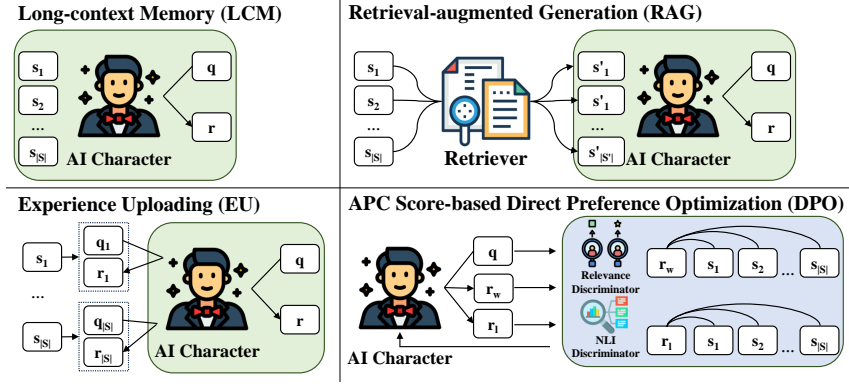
Long-context Memory (LCM)

$s_1$
$s_2$
...
$s_{|S|}$
q
r
AI Character

Retrieval-augmented Generation (RAG)

$s_1$
$s_2$
...
$s_{|S|}$
Retriever
$s'_1$
$s'_1$
...
$s'_{|S'|}$
q
r
AI Character

Experience Uploading (EU)

$s_1$
...
$s_{|S|}$
$q_1$
$r_1$
$q_{|S|}$
$r_{|S|}$
q
r
AI Character

APC Score-based Direct Preference Optimization (DPO)

q
$r_w$
$r_l$
AI Character
Relevance Discriminator
NLI Discriminator
$r_w$
$s_1$
$s_2$
...
$s_{|S|}$
$r_l$
$s_1$
$s_2$
...
$s_{|S|}$